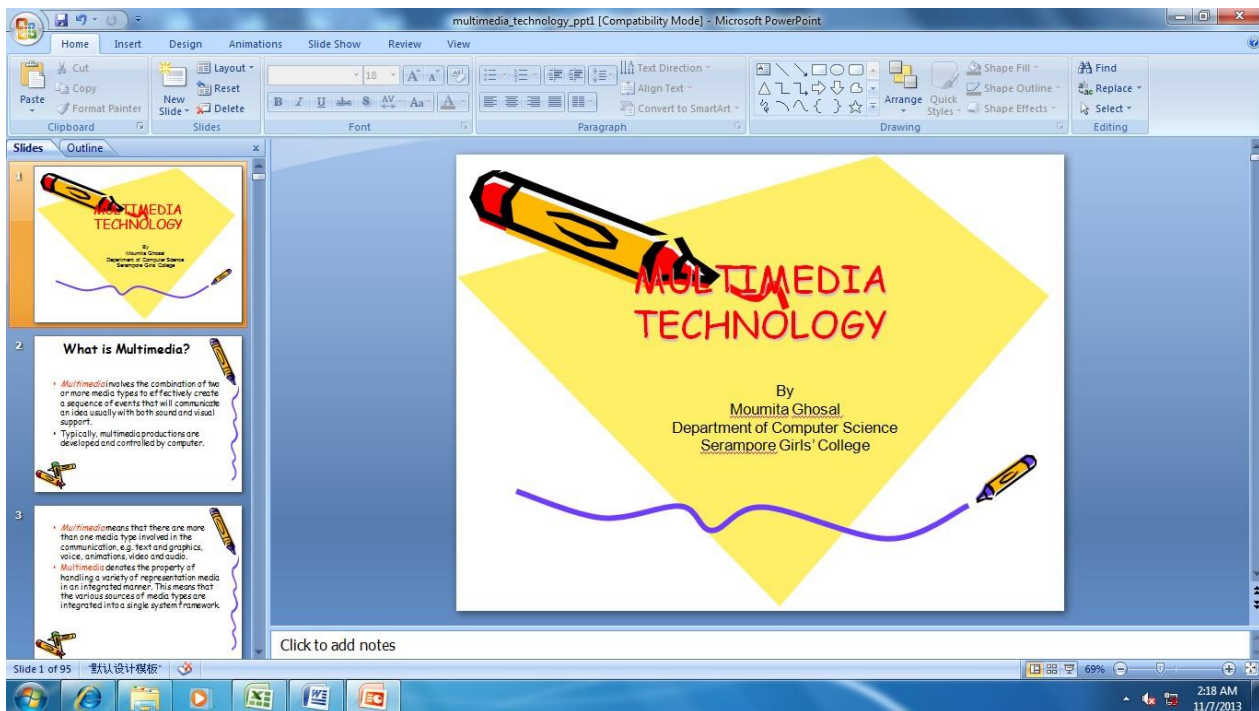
multimedia_technology_ppt1 [Compatibility Mode] - Microsoft PowerPoint

Home Insert Design Animations Slide Show Review View

Paste
Cut
Copy
Format Painter
Clipboard

New Slide
Layout
Reset
Delete
Slides

18
Font

Text Direction
Align Text
Convert to SmartArt
Paragraph

Arrange
Quick Styles
Shape Fill
Shape Outline
Shape Effects
Drawing

Find
Replace
Select
Editing

Slides Outline

1
MULTIMEDIA TECHNOLOGY
By
Moumita Ghosal
Department of Computer Science
Serampore Girls' College

2
What is Multimedia?
• *Multimedia* involves the combination of two or more media types to effectively create a sequence of events that will communicate an idea usually with both sound and visual support.
• Typically, multimedia productions are developed and controlled by computer.

3
• *Multimedia* means that there are more than one media type involved in the communication, e.g. text and graphics, voice, animations, video and audio.
• *Multimedia* denotes the property of handling a variety of representation media in an integrated manner. This means that the various sources of media types are integrated into a single system framework.

MULTIMEDIA
TECHNOLOGY

By
Moumita Ghosal
Department of Computer Science
Serampore Girls' College

Click to add notes

Slide 1 of 95 "默认设计模板" 69%

2:18 AM
11/7/2013